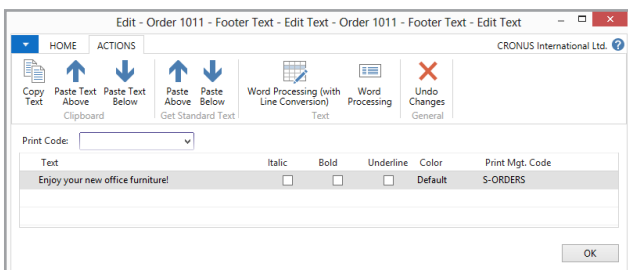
Edit - Order 1011 - Footer Text - Edit Text - Order 1011 - Footer Text - Edit Text

HOME ACTIONS

CRONUS International Ltd.

Copy Text
Paste Text Above
Paste Text Below
Clipboard

Paste Above
Paste Below
Get Standard Text

Word Processing (with Line Conversion)
Word Processing
Text

Undo Changes
General

Print Code:

| Text | Italic | Bold | Underline | Color | Print Mgt. Code |
|---|---|---|---|---|---|
| Enjoy your new office furniture! | ☐ | ☐ | ☐ | Default | S-ORDERS |

OK